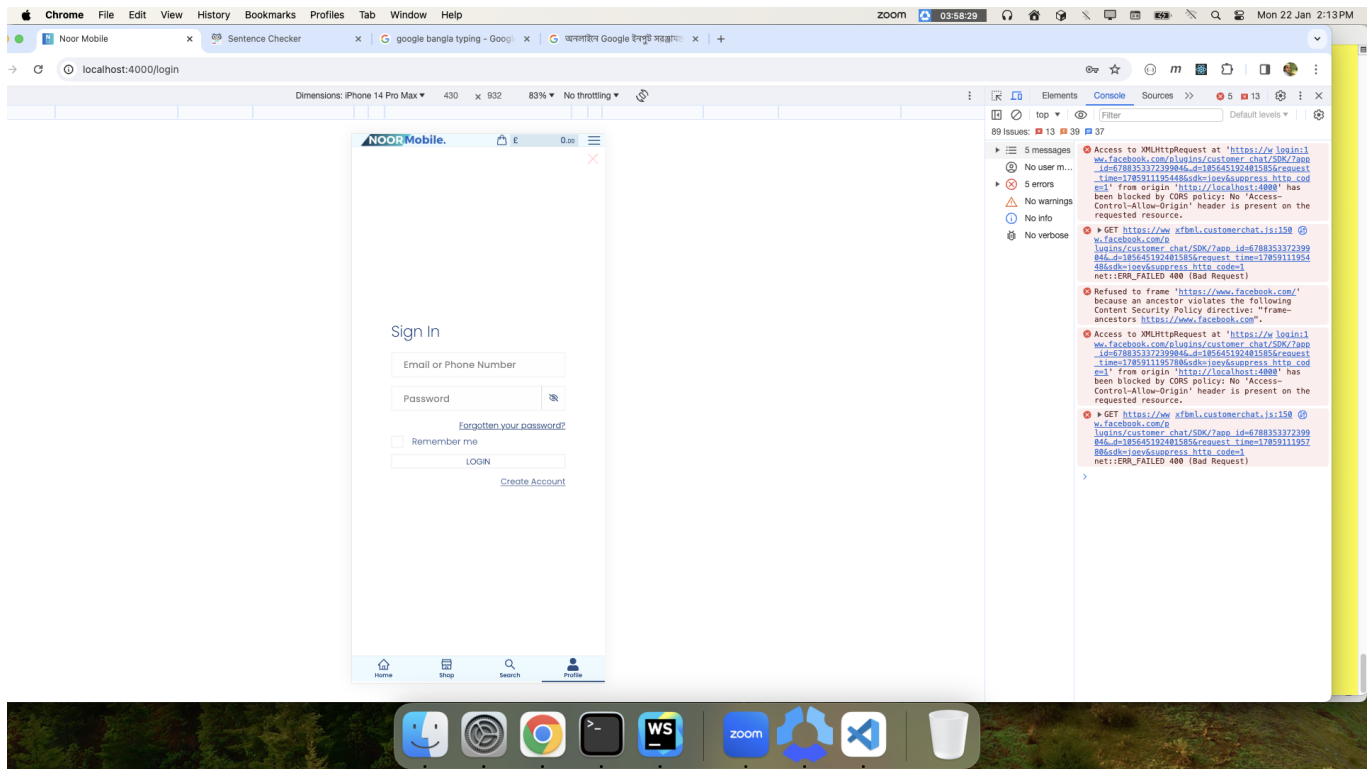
Chrome File Edit View History Bookmarks Profiles Tab Window Help

zoom 03:58:29 Mon 22 Jan 2:13 PM

Noor Mobile × Sentence Checker × google bangla typing - Googl × অনলাইনে Google ইনপুট সরঞ্জাম × +

localhost:4000/login

Dimensions: iPhone 14 Pro Max ▾ 430 × 932 83% ▾ No throttling ▾

NOOR Mobile. £ 0.00

Sign In

Email or Phone Number

Password

Forgotten your password?

Remember me

LOGIN

Create Account

Home Shop Search Profile

Elements Console Sources >> 5 13

top ▾ Filter Default levels ▾

89 Issues: 13 39 37

5 messages
No user m...
5 errors
No warnings
No info
No verbose

Access to XMLHttpRequest at 'https://www.facebook.com/plugins/customer_chat/SDK/?app_id=678835337239904&…d=105645192401585&request_time=1705911195448&sdk=joey&suppress_http_code=1' from origin 'http://localhost:4000' has been blocked by CORS policy: No 'Access-Control-Allow-Origin' header is present on the requested resource. login:1

▶GET https://www.facebook.com/plugins/customer_chat/SDK/?app_id=678835337239904&…d=105645192401585&request_time=1705911195448&sdk=joey&suppress_http_code=1 net::ERR_FAILED 400 (Bad Request) xfbml.customerchat.js:150

Refused to frame 'https://www.facebook.com/' because an ancestor violates the following Content Security Policy directive: "frame-ancestors https://www.facebook.com".

Access to XMLHttpRequest at 'https://www.facebook.com/plugins/customer_chat/SDK/?app_id=678835337239904&…d=105645192401585&request_time=1705911195780&sdk=joey&suppress_http_code=1' from origin 'http://localhost:4000' has been blocked by CORS policy: No 'Access-Control-Allow-Origin' header is present on the requested resource. login:1

▶GET https://www.facebook.com/plugins/customer_chat/SDK/?app_id=678835337239904&…d=105645192401585&request_time=1705911195780&sdk=joey&suppress_http_code=1 net::ERR_FAILED 400 (Bad Request) xfbml.customerchat.js:150

WS
zoom